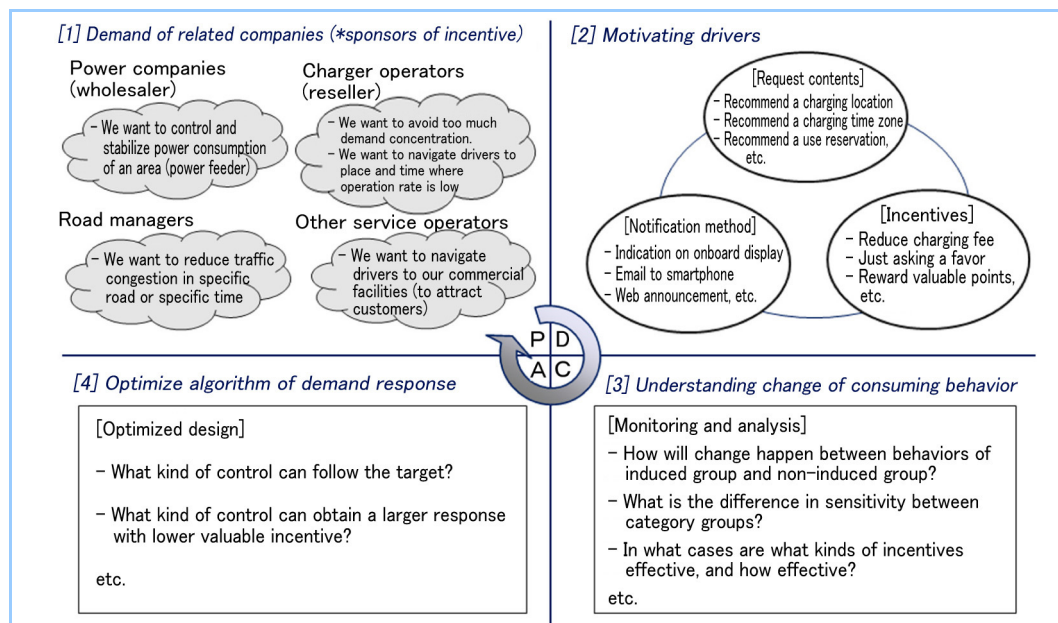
[1] Demand of related companies (*sponsors of incentive)

Power companies (wholesaler)

- We want to control and stabilize power consumption of an area (power feeder)

Charger operators (reseller)

- We want to avoid too much demand concentration.
- We want to navigate drivers to place and time where operation rate is low

Road managers

- We want to reduce traffic congestion in specific road or specific time

Other service operators

- We want to navigate drivers to our commercial facilities (to attract customers)

[2] Motivating drivers

[Request contents]
- Recommend a charging location
- Recommend a charging time zone
- Recommend a use reservation, etc.

[Notification method]
- Indication on onboard display
- Email to smartphone
- Web announcement, etc.

[Incentives]
- Reduce charging fee
- Just asking a favor
- Reward valuable points, etc.

P D
A C

[4] Optimize algorithm of demand response

[Optimized design]

- What kind of control can follow the target?

- What kind of control can obtain a larger response with lower valuable incentive?

etc.

[3] Understanding change of consuming behavior

[Monitoring and analysis]

- How will change happen between behaviors of induced group and non-induced group?

- What is the difference in sensitivity between category groups?

- In what cases are what kinds of incentives effective, and how effective?

etc.